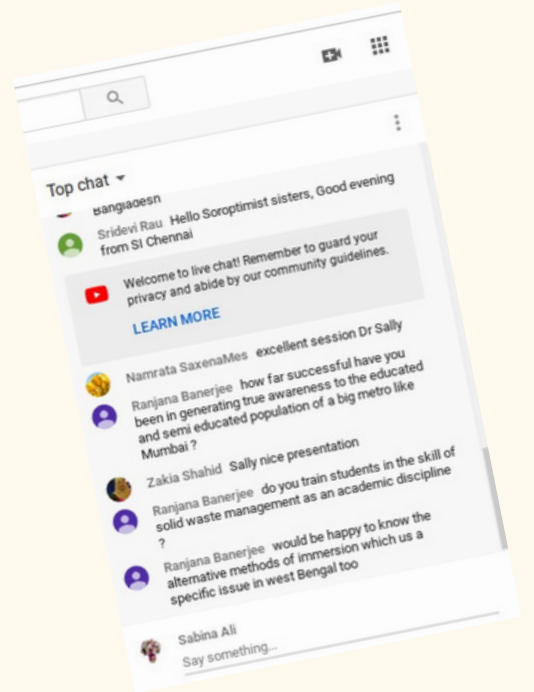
Top chat

Bangladesh

Sridevi Rau Hello Soroptimist sisters, Good evening from SI Chennai

Welcome to live chat! Remember to guard your privacy and abide by our community guidelines.

LEARN MORE

Namrata SaxenaMes excellent session Dr Sally

Ranjana Banerjee how far successful have you been in generating true awareness to the educated and semi educated population of a big metro like Mumbai ?

Zakia Shahid Sally nice presentation

Ranjana Banerjee do you train students in the skill of solid waste management as an academic discipline ?

Ranjana Banerjee would be happy to know the alternative methods of immersion which us a specific issue in west Bengal too

Sabina Ali
Say something...